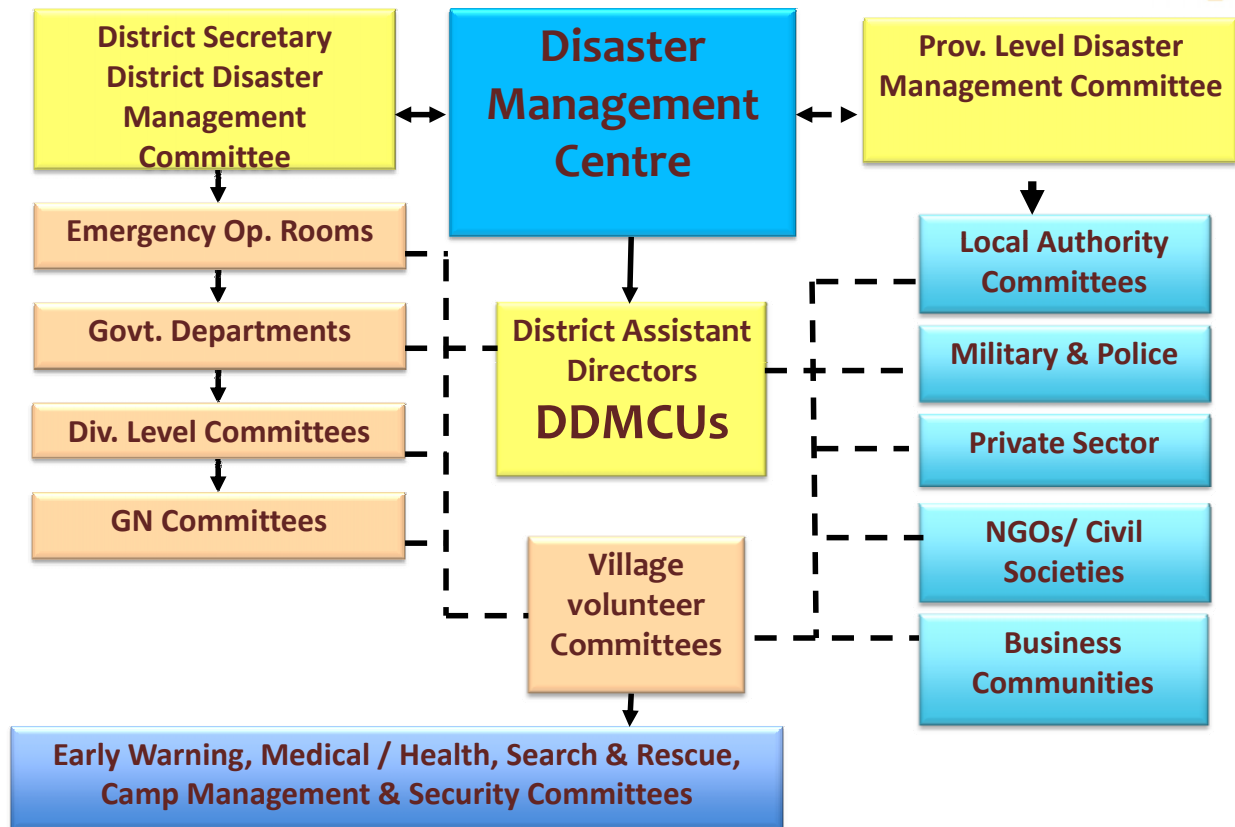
District Secretary District Disaster Management Committee

Disaster Management Centre

Prov. Level Disaster Management Committee

Emergency Op. Rooms

Govt. Departments

Div. Level Committees

GN Committees

District Assistant Directors DDMCUs

Village volunteer Committees

Local Authority Committees

Military & Police

Private Sector

NGOs/ Civil Societies

Business Communities

Early Warning, Medical / Health, Search & Rescue, Camp Management & Security Committees